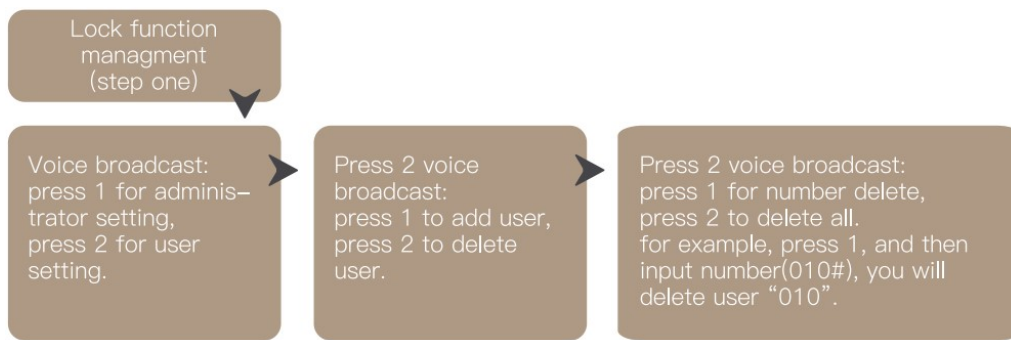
Lock function managment (step one)

Voice broadcast: press 1 for administrator setting, press 2 for user setting.

Press 2 voice broadcast: press 1 to add user, press 2 to delete user.

Press 2 voice broadcast: press 1 for number delete, press 2 to delete all. for example, press 1, and then input number(010#), you will delete user “010”.